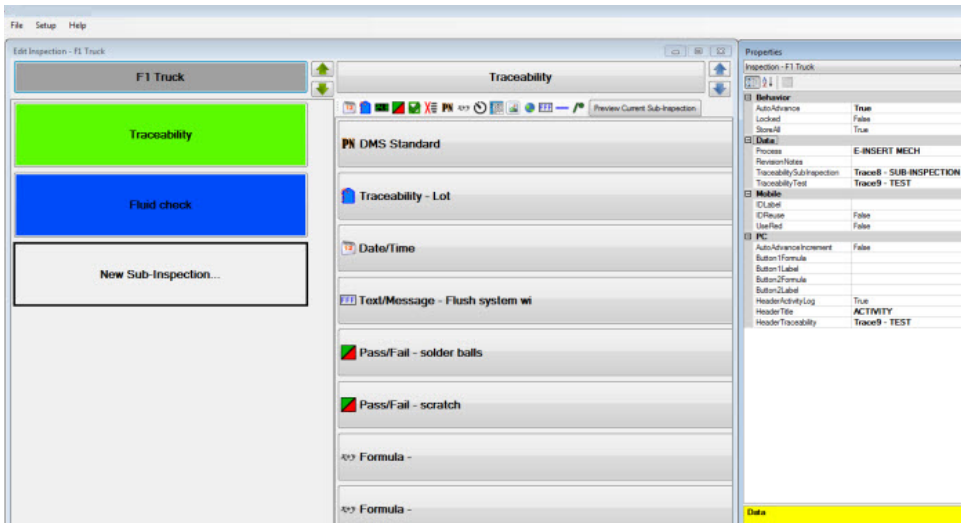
File Setup Help

Edit Inspection - F1 Truck

F1 Truck

Traceability

Fluid check

New Sub-Inspection...

Traceability

Preview Current Sub-Inspection

PN DMS Standard

Traceability - Lot

Date/Time

Text/Message - Flush system wi

Pass/Fail - solder balls

Pass/Fail - scratch

Formula -

Formula -

Properties

Inspection - F1 Truck

| | |
|---|---|
| Behavior | |
| AutoAdvance | True |
| Locked | False |
| StoreAll | True |
| Data | |
| Process | E-INSERT MECH |
| RevisionNotes | |
| TraceabilitySubInspection | Trace8 - SUB-INSPECTION |
| TraceabilityTest | Trace9 - TEST |
| Mobile | |
| IDLabel | |
| IDReuse | False |
| UseRed | False |
| PC | |
| AutoAdvanceIncrement | False |
| Button1Formula | |
| Button1Label | |
| Button2Formula | |
| Button2Label | |
| HeaderActivityLog | True |
| HeaderTitle | ACTIVITY |
| HeaderTraceability | Trace9 - TEST |

Data